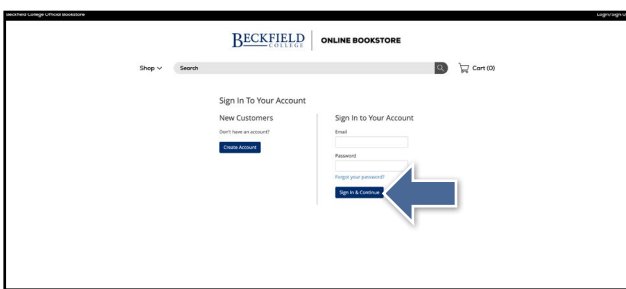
Beckfield College Official Bookstore

Login/Sign U

BECKFIELD COLLEGE | ONLINE BOOKSTORE

Shop

Search

Cart (0)

Sign In To Your Account

New Customers

Don't have an account?

Create Account

Sign In to Your Account

Email

Password

Forgot your password?

Sign In & Continue